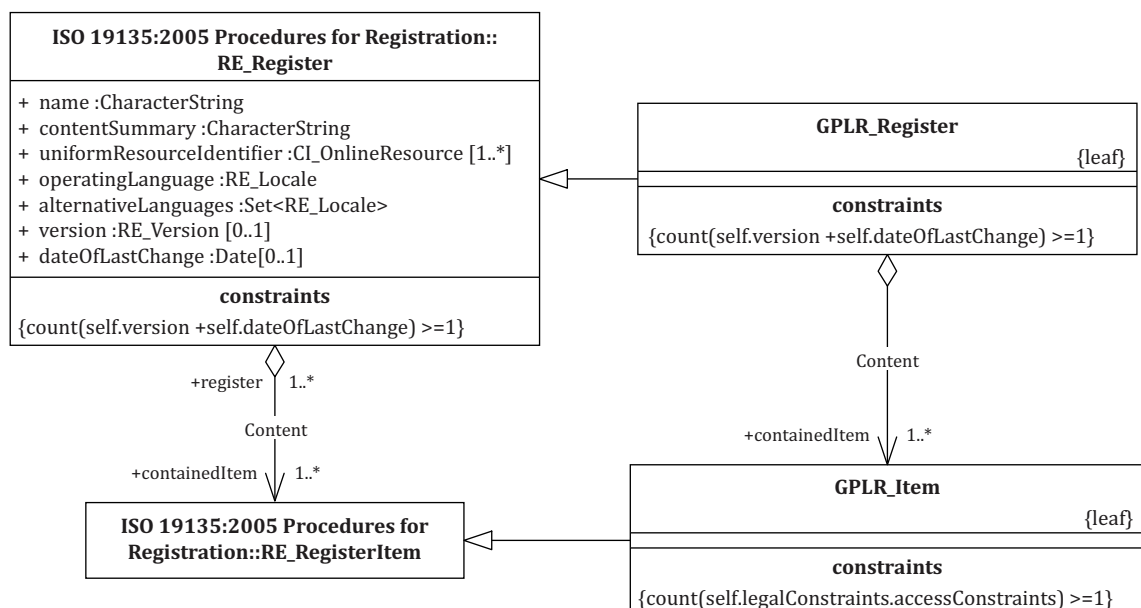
ISO 19135:2005 Procedures for Registration:: RE_Register

+ name :CharacterString
+ contentSummary :CharacterString
+ uniformResourceIdentifier :CI_OnlineResource [1..*]
+ operatingLanguage :RE_Locale
+ alternativeLanguages :Set<RE_Locale>
+ version :RE_Version [0..1]
+ dateOfLastChange :Date[0..1]

constraints
{count(self.version +self.dateOfLastChange) >=1}

GPLR_Register
{leaf}

constraints
{count(self.version +self.dateOfLastChange) >=1}

+register 1..*
Content
+containedItem 1..*

Content
+containedItem 1..*

ISO 19135:2005 Procedures for Registration::RE_RegisterItem

GPLR_Item
{leaf}

constraints
{count(self.legalConstraints.accessConstraints) >=1}